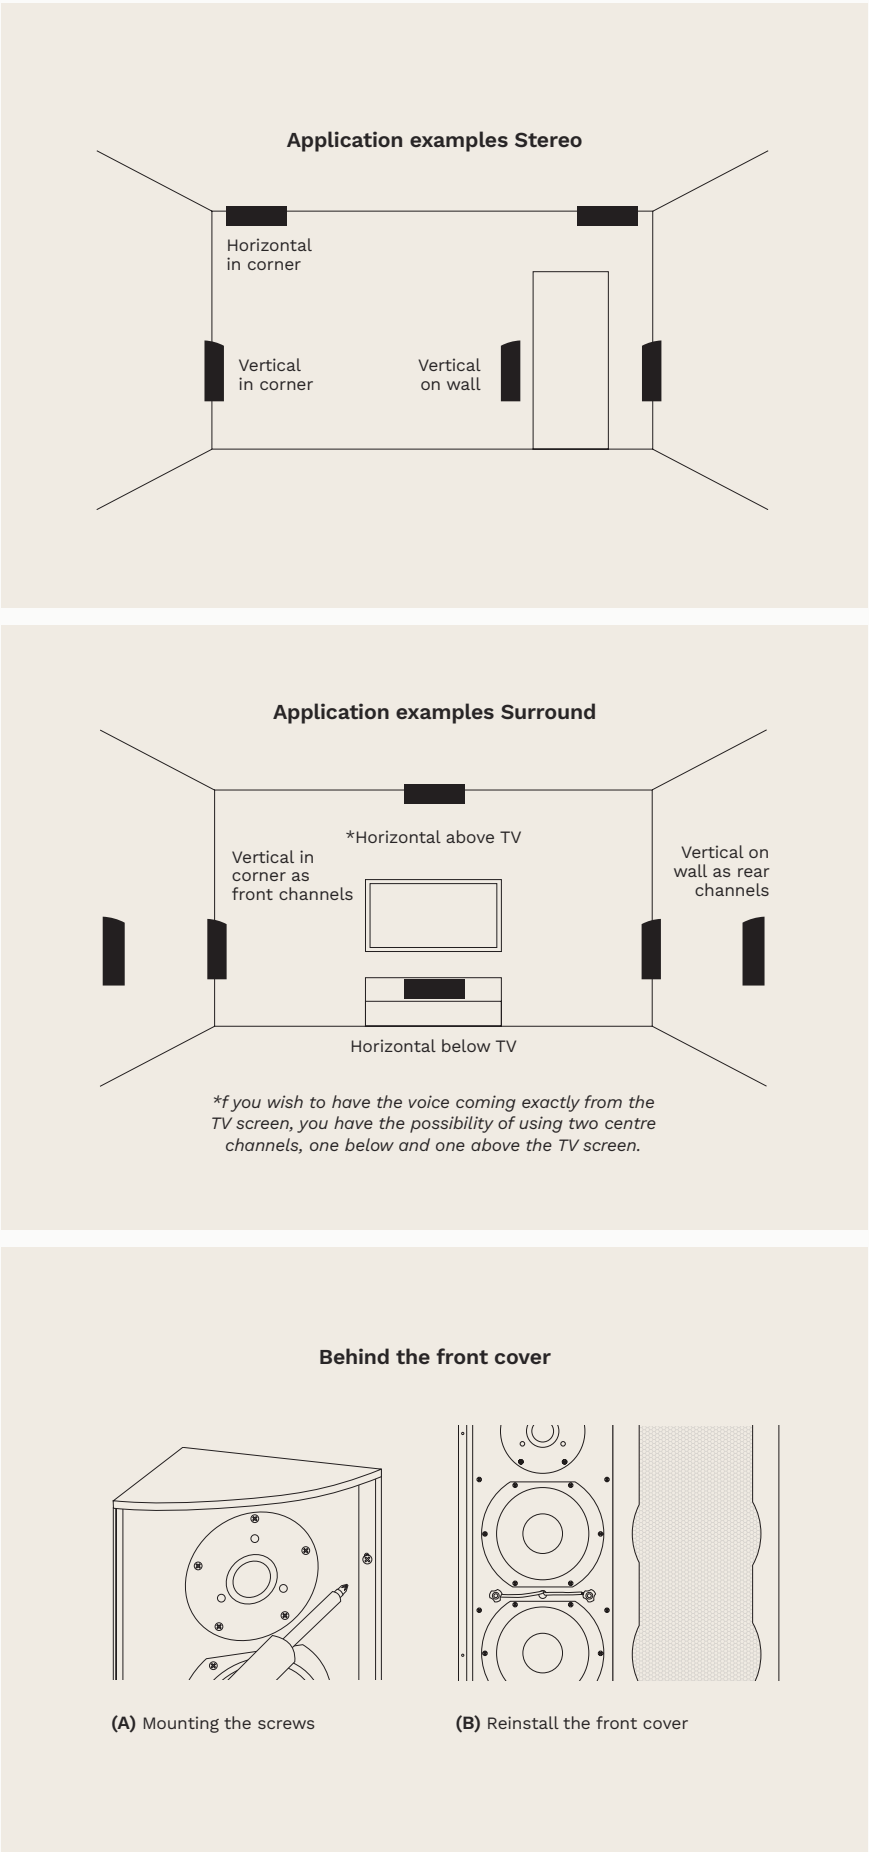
**Application examples Stereo**

Horizontal in corner

Vertical in corner

Vertical on wall

**Application examples Surround**

*Horizontal above TV

Vertical in corner as front channels

Vertical on wall as rear channels

Horizontal below TV

*f you wish to have the voice coming exactly from the TV screen, you have the possibility of using two centre channels, one below and one above the TV screen.

**Behind the front cover**

**(A)** Mounting the screws

**(B)** Reinstall the front cover